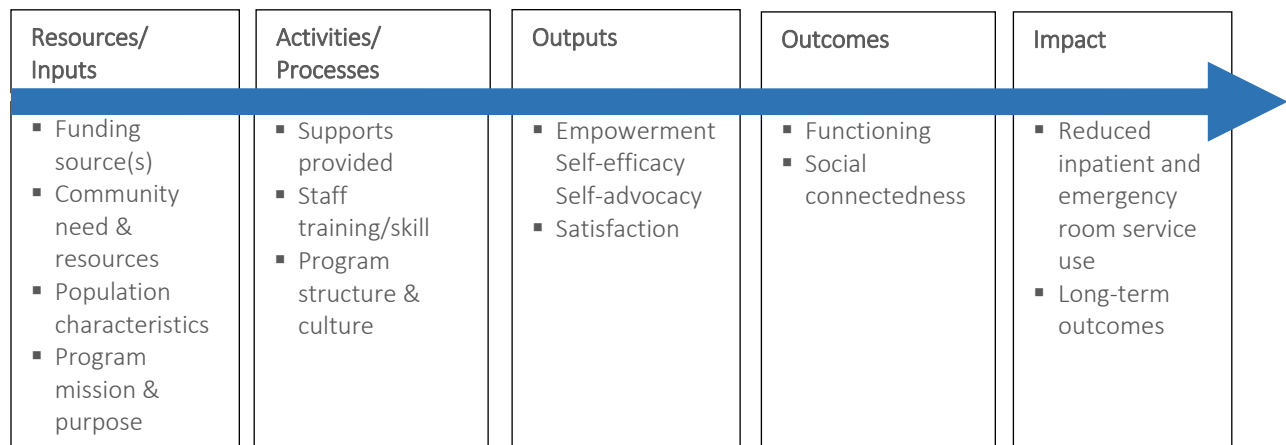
Resources/ Inputs

- Funding source(s)
- Community need & resources
- Population characteristics
- Program mission & purpose

Activities/ Processes

- Supports provided
- Staff training/skill
- Program structure & culture

Outputs

- Empowerment Self-efficacy Self-advocacy
- Satisfaction

Outcomes

- Functioning
- Social connectedness

Impact

- Reduced inpatient and emergency room service use
- Long-term outcomes